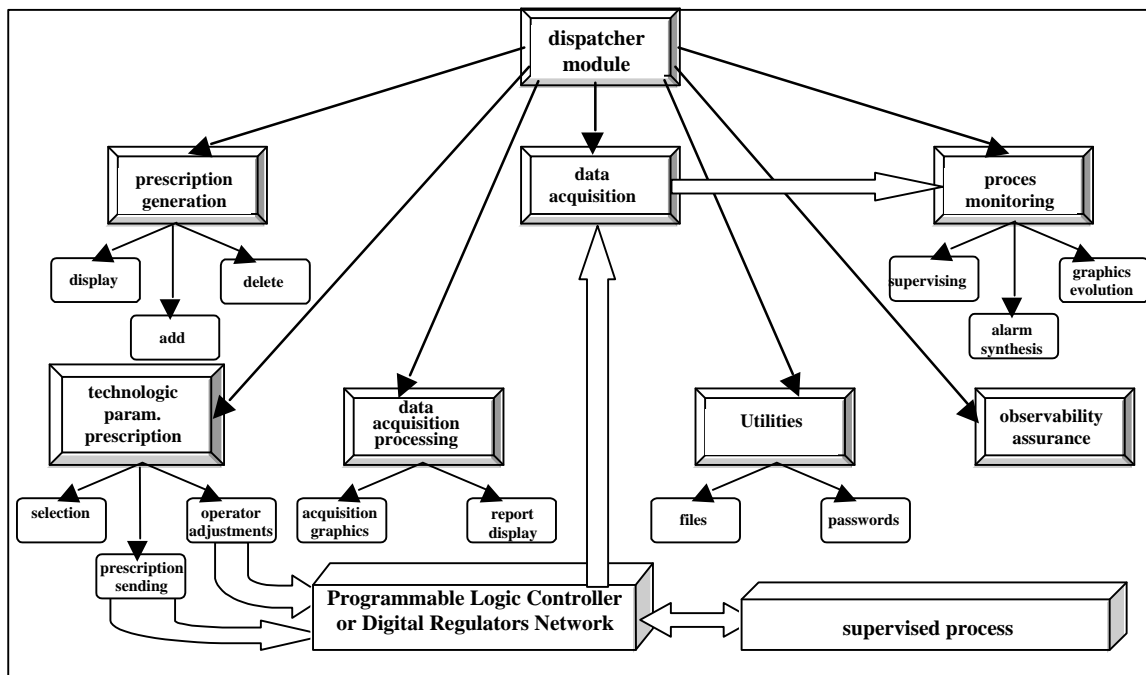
dispatcher module

prescription generation

data acquisition

proces monitoring

display

delete

add

supervising

graphics evolution

alarm synthesis

technologic param. prescription

data acquisition processing

Utilities

observability assurance

selection

operator adjustments

prescription sending

acquisition graphics

report display

files

passwords

Programmable Logic Controller or Digital Regulators Network

supervised process